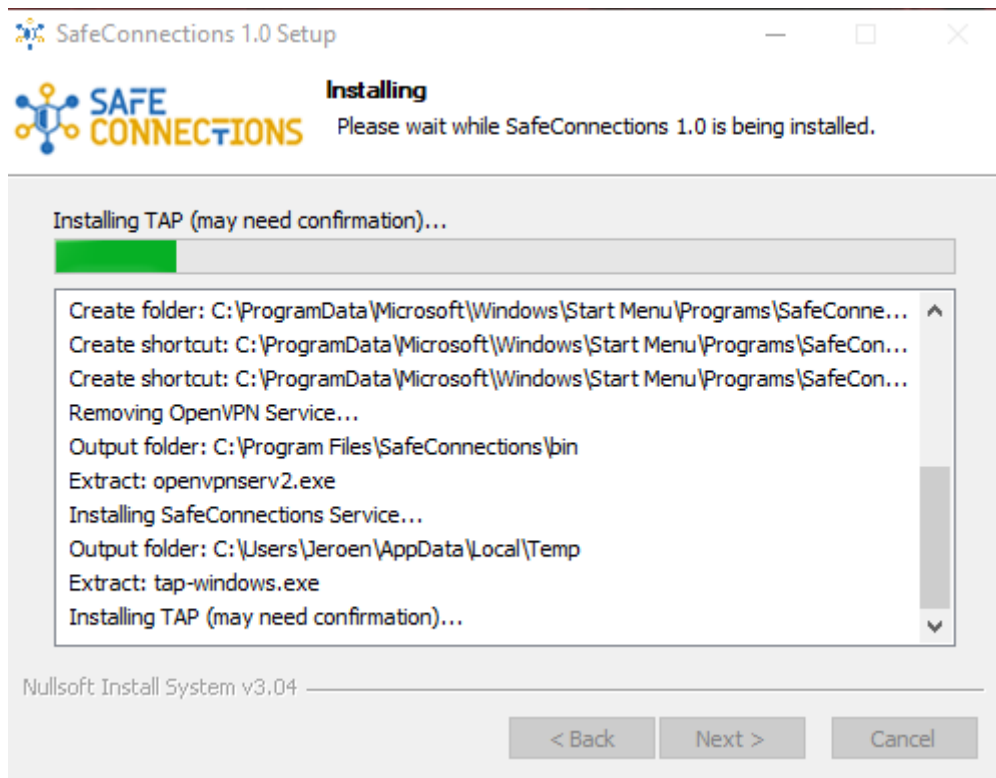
SafeConnections 1.0 Setup

SAFE CONNECTIONS

Installing
Please wait while SafeConnections 1.0 is being installed.

Installing TAP (may need confirmation)...

Create folder: C:\ProgramData\Microsoft\Windows\Start Menu\Programs\SafeConne...
Create shortcut: C:\ProgramData\Microsoft\Windows\Start Menu\Programs\SafeCon...
Create shortcut: C:\ProgramData\Microsoft\Windows\Start Menu\Programs\SafeCon...
Removing OpenVPN Service...
Output folder: C:\Program Files\SafeConnections\bin
Extract: openvpnserv2.exe
Installing SafeConnections Service...
Output folder: C:\Users\Jeroen\AppData\Local\Temp
Extract: tap-windows.exe
Installing TAP (may need confirmation)...

Nullsoft Install System v3.04

< Back
Next >
Cancel